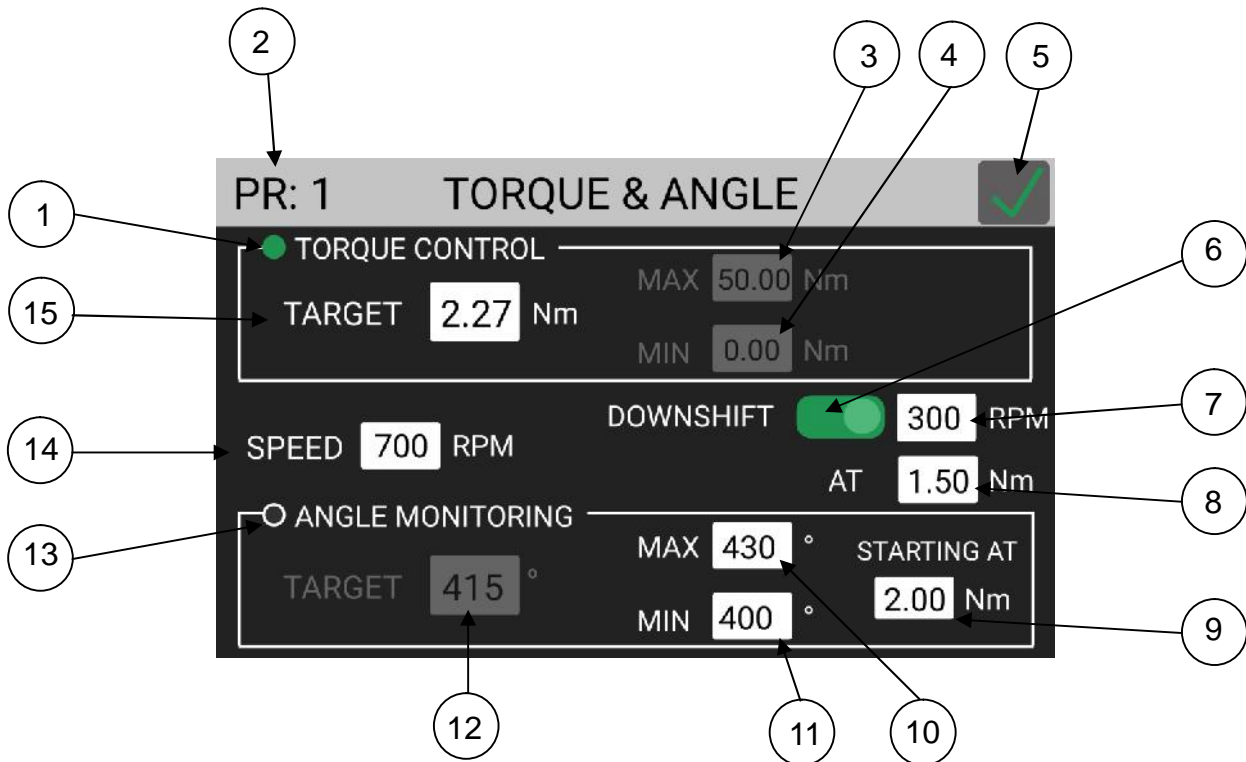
2 3 4 5

PR: 1 TORQUE & ANGLE

1 TORQUE CONTROL

15 TARGET 2.27 Nm

MAX 50.00 Nm

MIN 0.00 Nm

6

DOWNSHIFT 300 RPM 7

14 SPEED 700 RPM

AT 1.50 Nm 8

13 ANGLE MONITORING

TARGET 415 °

MAX 430 °

MIN 400 °

STARTING AT 2.00 Nm 9

12 11 10